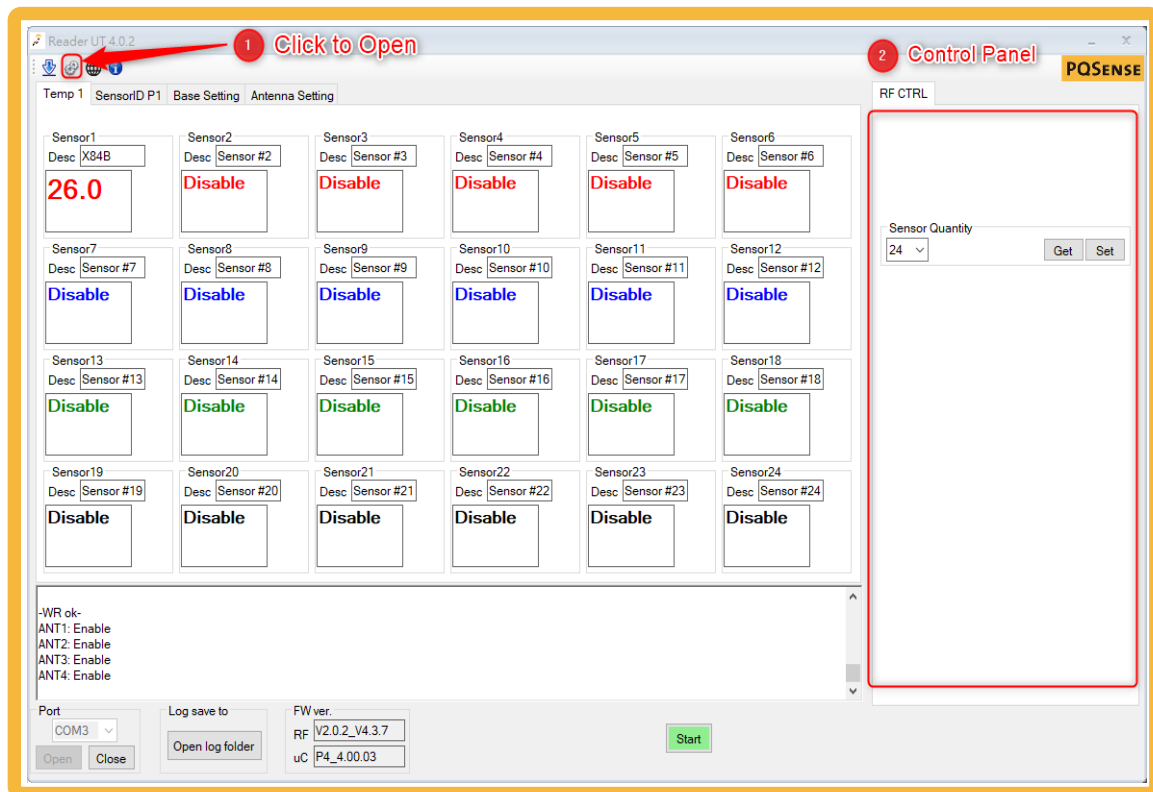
Reader UT 4.0.2

1 Click to Open

2 Control Panel

PQSENSE

Temp 1 | SensorID P1 | Base Setting | Antenna Setting

RF CTRL

Sensor1
Desc X84B
26.0

Sensor2
Desc Sensor #2
Disable

Sensor3
Desc Sensor #3
Disable

Sensor4
Desc Sensor #4
Disable

Sensor5
Desc Sensor #5
Disable

Sensor6
Desc Sensor #6
Disable

Sensor7
Desc Sensor #7
Disable

Sensor8
Desc Sensor #8
Disable

Sensor9
Desc Sensor #9
Disable

Sensor10
Desc Sensor #10
Disable

Sensor11
Desc Sensor #11
Disable

Sensor12
Desc Sensor #12
Disable

Sensor13
Desc Sensor #13
Disable

Sensor14
Desc Sensor #14
Disable

Sensor15
Desc Sensor #15
Disable

Sensor16
Desc Sensor #16
Disable

Sensor17
Desc Sensor #17
Disable

Sensor18
Desc Sensor #18
Disable

Sensor19
Desc Sensor #19
Disable

Sensor20
Desc Sensor #20
Disable

Sensor21
Desc Sensor #21
Disable

Sensor22
Desc Sensor #22
Disable

Sensor23
Desc Sensor #23
Disable

Sensor24
Desc Sensor #24
Disable

Sensor Quantity
24
Get Set

-WR ok-
ANT1: Enable
ANT2: Enable
ANT3: Enable
ANT4: Enable

Port
COM3
Open Close

Log save to
Open log folder

FW ver.
RF V2.0.2_V4.3.7
uC P4_4.00.03

Start